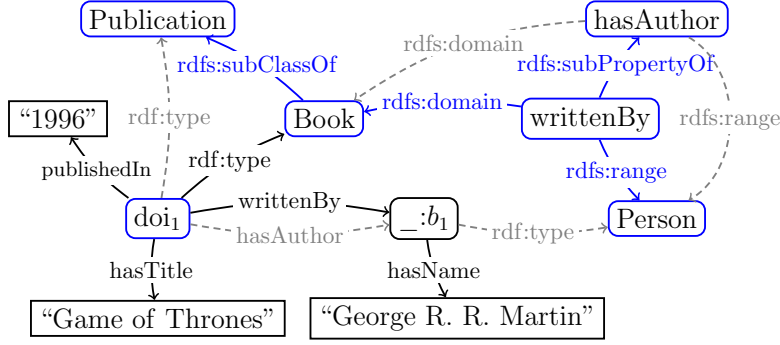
Publication
hasAuthor
rdfs:domain
rdfs:subClassOf
rdfs:subPropertyOf
"1996"
rdf:type
Book
rdfs:domain
writtenBy
rdfs:range
publishedIn
rdf:type
rdfs:range
doi$_1$
writtenBy
$\_{:}b_1$
Person
hasAuthor
rdf:type
hasTitle
hasName
"Game of Thrones"
"George R. R. Martin"